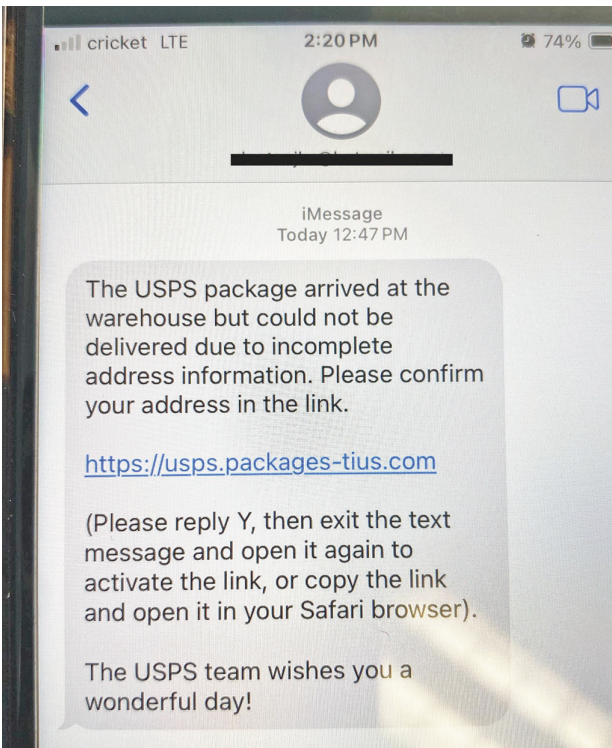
cricket LTE 2:20 PM 74%

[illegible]

iMessage
Today 12:47 PM

The USPS package arrived at the warehouse but could not be delivered due to incomplete address information. Please confirm your address in the link.

https://usps.packages-tius.com

(Please reply Y, then exit the text message and open it again to activate the link, or copy the link and open it in your Safari browser).

The USPS team wishes you a wonderful day!